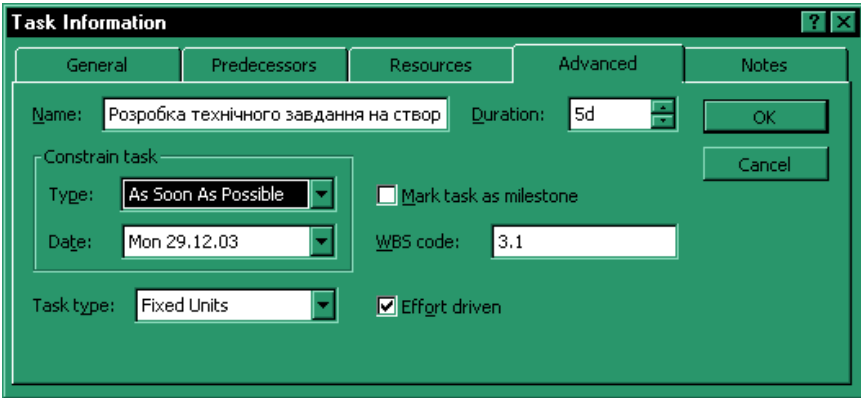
Task Information

?

X

General

Predecessors

Resources

Advanced

Notes

Name: Розробка технічного завдання на створ

Duration: 5d

OK

Cancel

Constrain task

Type: As Soon As Possible

Date: Mon 29.12.03

Mark task as milestone

WBS code: 3.1

Task type: Fixed Units

Effort driven